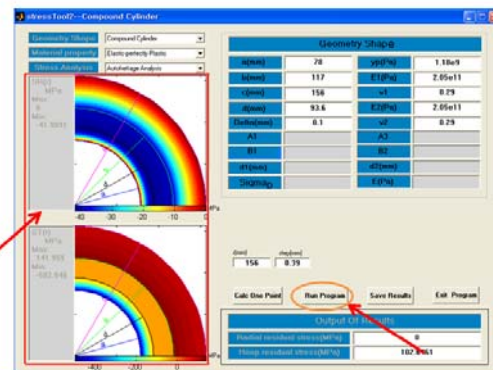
StressTool2--Compound Cylinder

Geometry Shape | Compound Cylinder
Material property | Elastic-perfectly Plastic
Stress Analysis | Autofrettage Analysis

SR(r)
MPa
Min:
0
Max:
-41.5893

-40 -30 -20 -10 MPa

ST(r)
MPa
Max:
141.955
Min:
-582.646

-400 -200 MPa

Geometry Shape

| | | | |
|---|---|---|---|
| a(mm) | 78 | yp(Pa) | 1.18e9 |
| b(mm) | 117 | E1(Pa) | 2.05e11 |
| c(mm) | 156 | v1 | 0.29 |
| d(mm) | 93.6 | E2(Pa) | 2.05e11 |
| Delta(mm) | 0.1 | v2 | 0.29 |
| A1 | | A3 | |
| B1 | | B2 | |
| d1(mm) | | d2(mm) | |
| Sigma_D | | E(Pa) | |

r(mm) | step(mm)
156 | 0.39

Calc One Point | Run Program | Save Results | Exit Program

Output Of Results
Radial residual stress(MPa) | 0
Hoop residual stress(MPa) | 102.9461